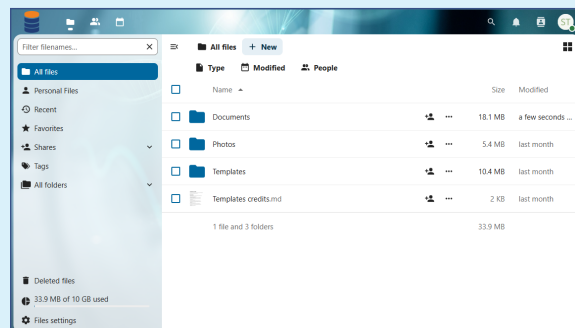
Filter filenames...

All files
Personal Files
Recent
Favorites
Shares
Tags
All folders

Deleted files
33.9 MB of 10 GB used
Files settings

All files + New

Type Modified People

| Name | Size | Modified |
|---|---|---|
| Documents | 18.1 MB | a few seconds ... |
| Photos | 5.4 MB | last month |
| Templates | 10.4 MB | last month |
| Templates credits.md | 2 KB | last month |
| 1 file and 3 folders | 33.9 MB | |

ST